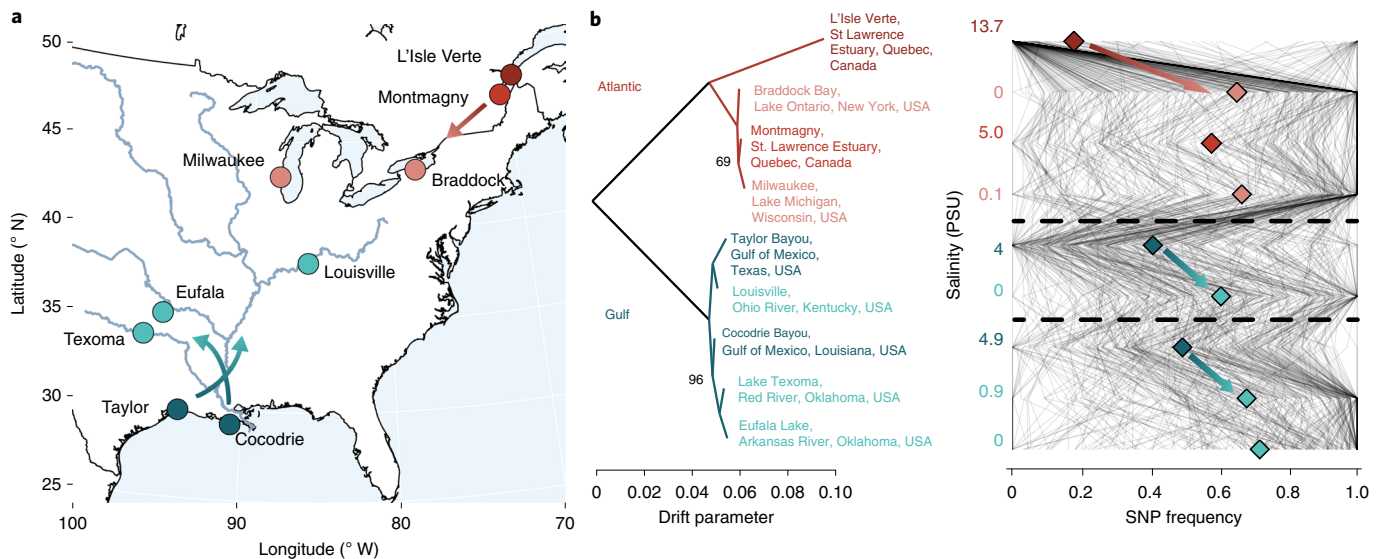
a

50
45
40
35
30
25
Latitude (° N)
100 90 80 70
Longitude (° W)

L'Isle Verte
Montmagny
Milwaukee
Braddock
Louisville
Eufala
Texoma
Taylor
Cocodrie

b

Atlantic
Gulf

L'Isle Verte, St Lawrence Estuary, Quebec, Canada
Braddock Bay, Lake Ontario, New York, USA
Montmagny, St. Lawrence Estuary, Quebec, Canada
69
Milwaukee, Lake Michigan, Wisconsin, USA
Taylor Bayou, Gulf of Mexico, Texas, USA
Louisville, Ohio River, Kentucky, USA
Cocodrie Bayou, Gulf of Mexico, Louisiana, USA
96
Lake Texoma, Red River, Oklahoma, USA
Eufala Lake, Arkansas River, Oklahoma, USA

0 0.02 0.04 0.06 0.08 0.10
Drift parameter

Salinity (PSU)
13.7
0
5.0
0.1
4
0
4.9
0.9
0

0 0.2 0.4 0.6 0.8 1.0
SNP frequency